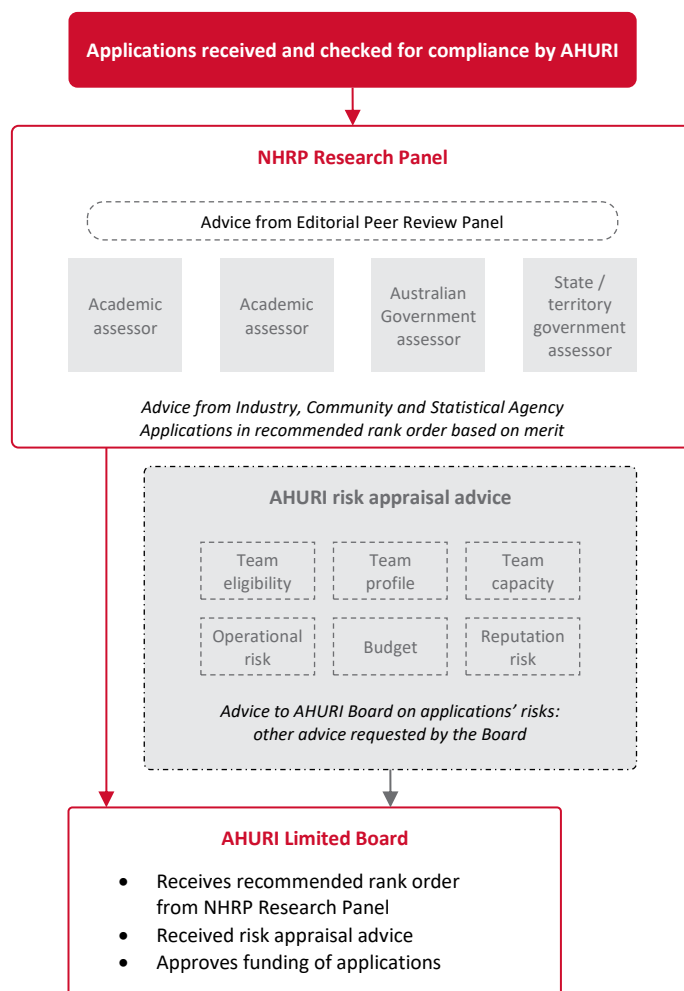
Applications received and checked for compliance by AHURI

NHRP Research Panel

Advice from Editorial Peer Review Panel

Academic assessor

Academic assessor

Australian Government assessor

State / territory government assessor

Advice from Industry, Community and Statistical Agency
Applications in recommended rank order based on merit

AHURI risk appraisal advice

Team eligibility

Team profile

Team capacity

Operational risk

Budget

Reputation risk

Advice to AHURI Board on applications' risks: other advice requested by the Board

AHURI Limited Board

- Receives recommended rank order from NHRP Research Panel
- Received risk appraisal advice
- Approves funding of applications